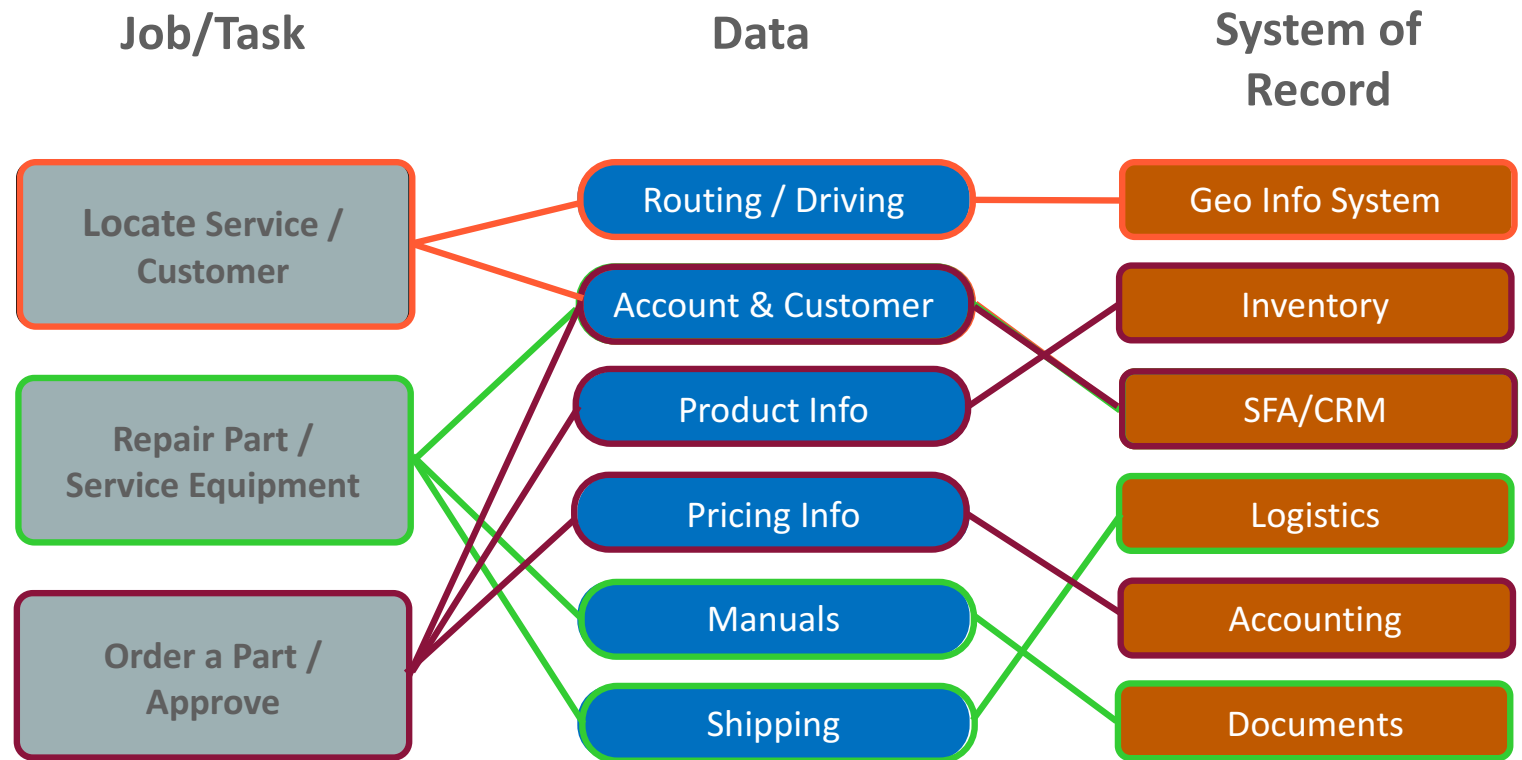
Job/Task

Data

System of Record

Locate Service / Customer

Repair Part / Service Equipment

Order a Part / Approve

Routing / Driving

Account & Customer

Product Info

Pricing Info

Manuals

Shipping

Geo Info System

Inventory

SFA/CRM

Logistics

Accounting

Documents